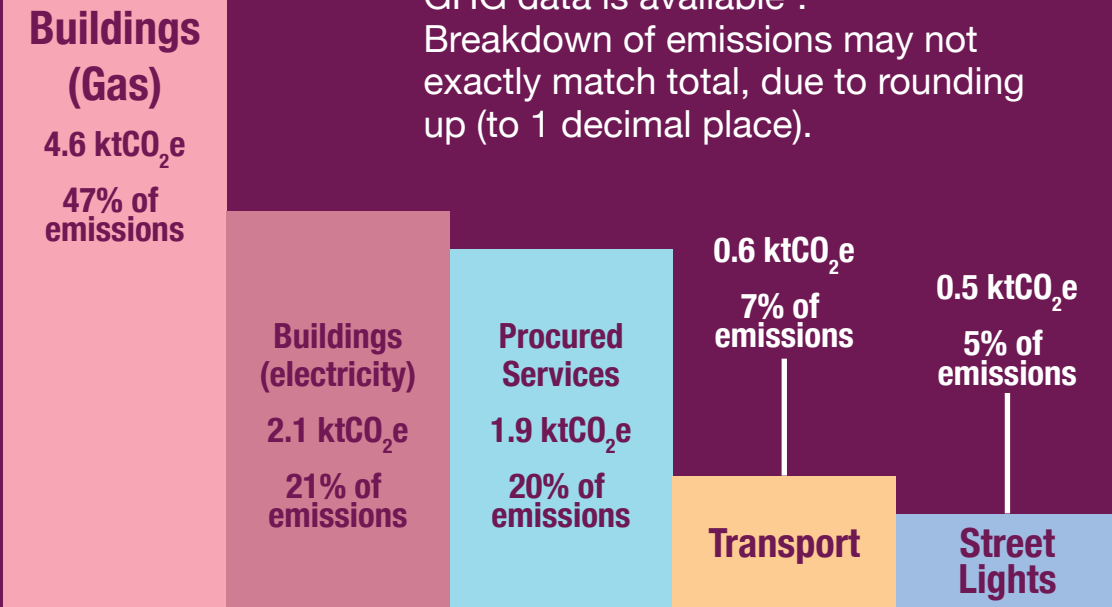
Buildings (Gas)

4.6 ktCO$_2$e

47% of emissions

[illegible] data is available*. Breakdown of emissions may not exactly match total, due to rounding up (to 1 decimal place).

Buildings (electricity)

2.1 ktCO$_2$e

21% of emissions

Procured Services

1.9 ktCO$_2$e

20% of emissions

0.6 ktCO$_2$e

7% of emissions

Transport

0.5 ktCO$_2$e

5% of emissions

Street Lights